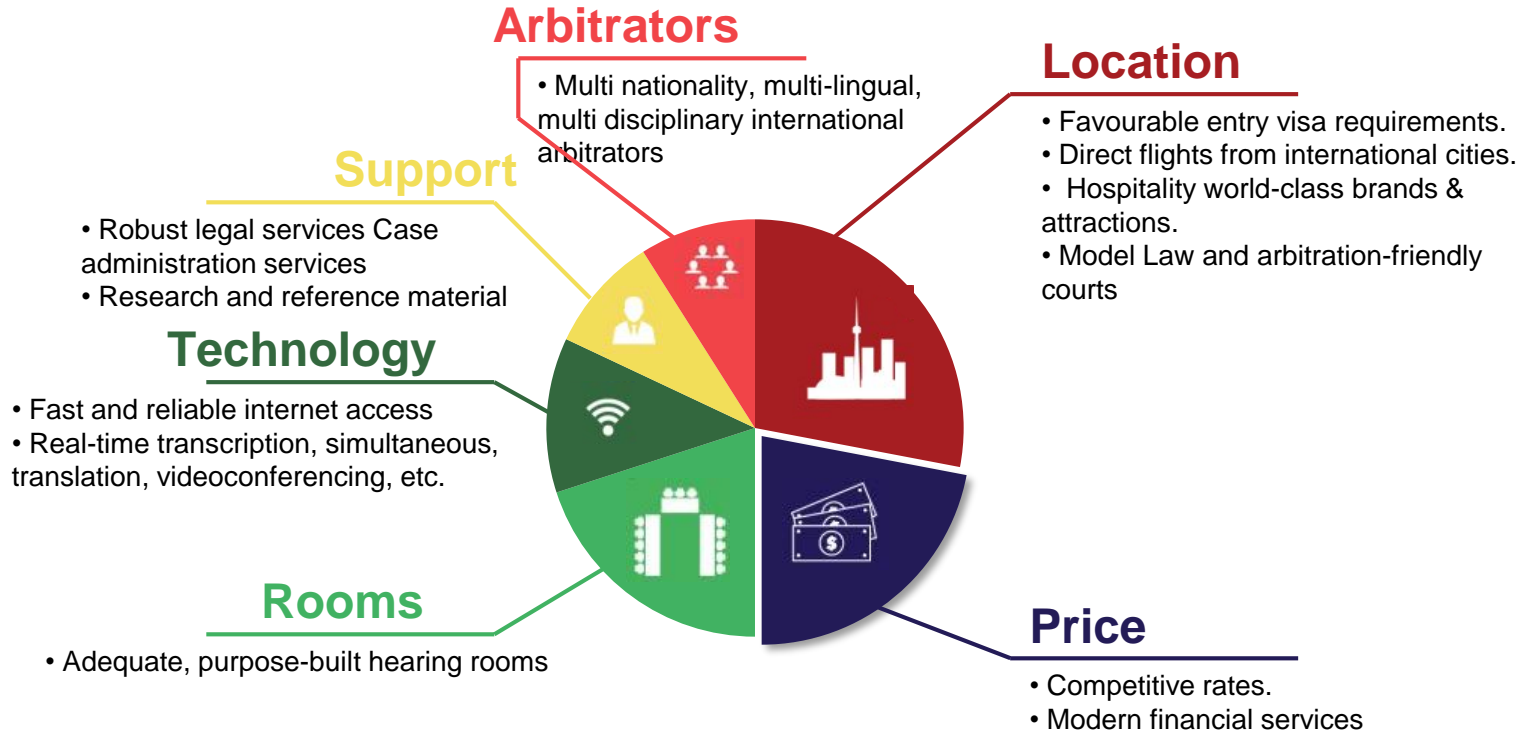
Arbitrators

• Multi nationality, multi-lingual, multi disciplinary international arbitrators

Location

• Favourable entry visa requirements.
• Direct flights from international cities.
• Hospitality world-class brands & attractions.
• Model Law and arbitration-friendly courts

Support

• Robust legal services Case administration services
• Research and reference material

Technology

• Fast and reliable internet access
• Real-time transcription, simultaneous, translation, videoconferencing, etc.

Rooms

• Adequate, purpose-built hearing rooms

Price

• Competitive rates.
• Modern financial services